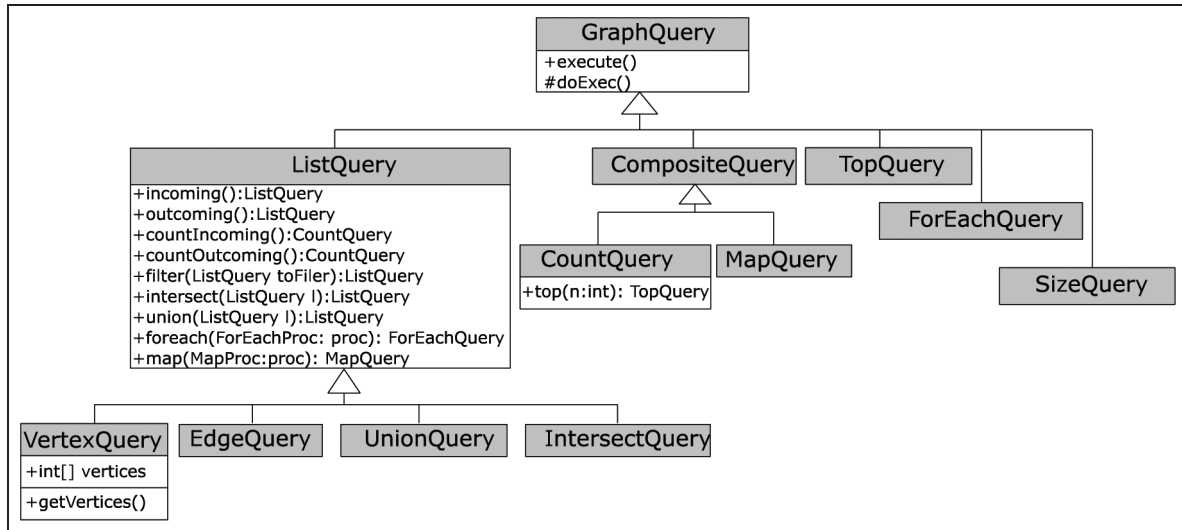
GraphQuery
+execute()
#doExec()

ListQuery
+incoming():ListQuery
+outcoming():ListQuery
+countIncoming():CountQuery
+countOutcoming():CountQuery
+filter(ListQuery toFiler):ListQuery
+intersect(ListQuery l):ListQuery
+union(ListQuery l):ListQuery
+foreach(ForEachProc: proc): ForEachQuery
+map(MapProc:proc): MapQuery

CompositeQuery

TopQuery

ForEachQuery

CountQuery
+top(n:int): TopQuery

MapQuery

SizeQuery

VertexQuery
+int[] vertices
+getVertices()

EdgeQuery

UnionQuery

IntersectQuery